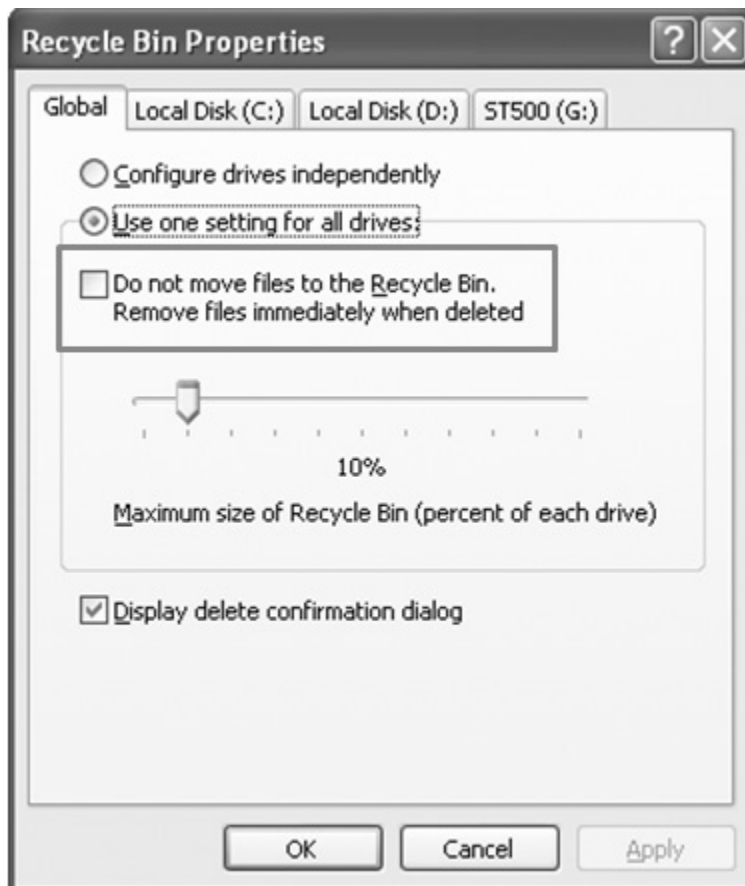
Recycle Bin Properties

?

Global | Local Disk (C:) | Local Disk (D:) | ST500 (G:)

Configure drives independently

Use one setting for all drives:

Do not move files to the Recycle Bin. Remove files immediately when deleted

10%

Maximum size of Recycle Bin (percent of each drive)

Display delete confirmation dialog

OK | Cancel | Apply